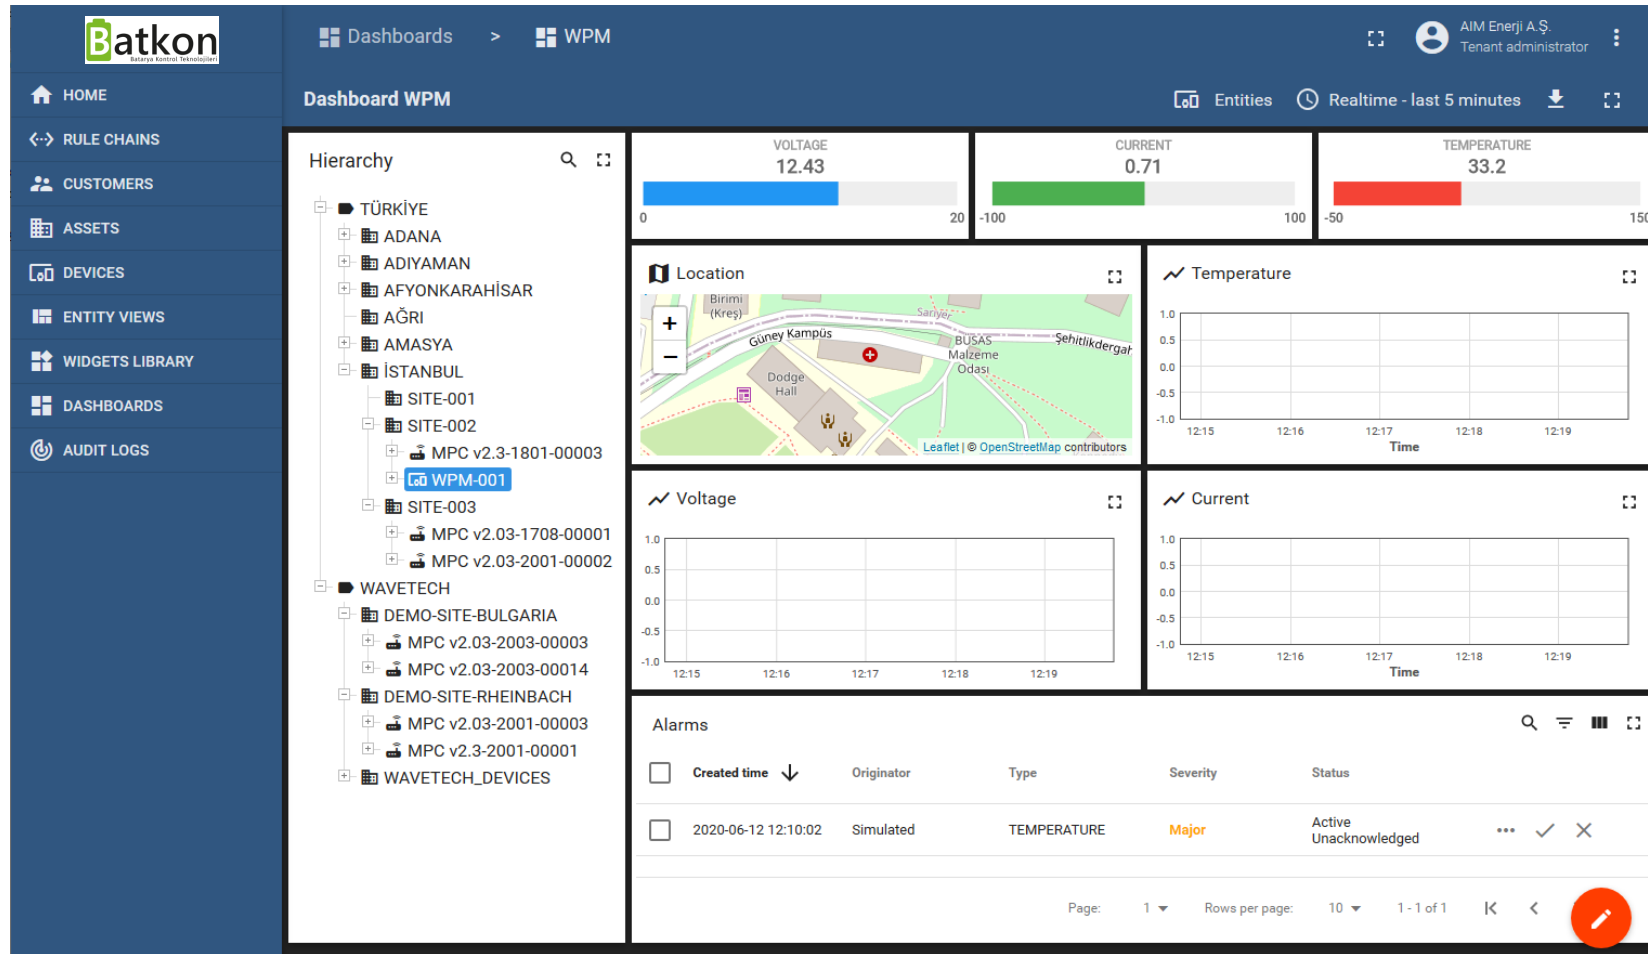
Batkon
Batarya Kontrol Teknolojileri

HOME
RULE CHAINS
CUSTOMERS
ASSETS
DEVICES
ENTITY VIEWS
WIDGETS LIBRARY
DASHBOARDS
AUDIT LOGS

Dashboards > WPM

AIM Enerji A.Ş.
Tenant administrator

Dashboard WPM

Entities
Realtime - last 5 minutes

Hierarchy

TÜRKİYE
ADANA
ADIYAMAN
AFYONKARAHİSAR
AĞRI
AMASYA
İSTANBUL
SITE-001
SITE-002
MPC v2.3-1801-00003
WPM-001
SITE-003
MPC v2.03-1708-00001
MPC v2.03-2001-00002
WAVETECH
DEMO-SITE-BULGARIA
MPC v2.03-2003-00003
MPC v2.03-2003-00014
DEMO-SITE-RHEINBACH
MPC v2.03-2001-00003
MPC v2.3-2001-00001
WAVETECH_DEVICES

VOLTAGE
12.43
0 20

CURRENT
0.71
-100 100

TEMPERATURE
33.2
-50 150

Location
+
−
Birimi (Kreş)
Sarıyer
Güney Kampüs
BUSAŞ Malzeme Odası
Şehitlikdergah
Dodge Hall
Leaflet | © OpenStreetMap contributors

Temperature
1.0
0.5
0.0
-0.5
-1.0
12:15 12:16 12:17 12:18 12:19
Time

Voltage
1.0
0.5
0.0
-0.5
-1.0
12:15 12:16 12:17 12:18 12:19

Current
1.0
0.5
0.0
-0.5
-1.0
12:15 12:16 12:17 12:18 12:19
Time

Alarms

| | Created time | Originator | Type | Severity | Status |
|---|---|---|---|---|---|
| | 2020-06-12 12:10:02 | Simulated | TEMPERATURE | Major | Active Unacknowledged |

Page: 1 Rows per page: 10 1 - 1 of 1